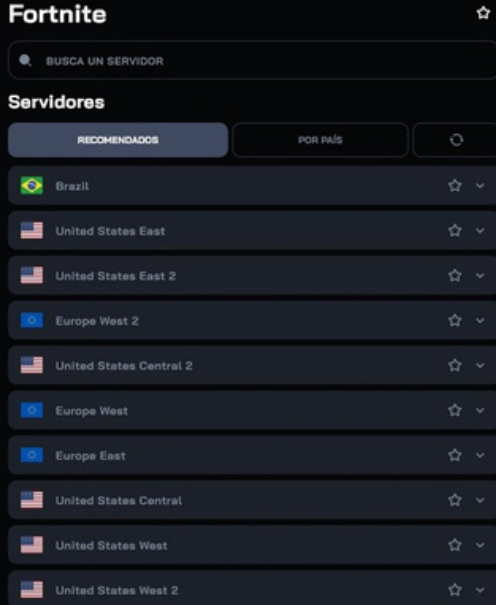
Fortnite

BUSCA UN SERVIDOR

Servidores

RECOMENDADOS

POR PAÍS

Brazil

United States East

United States East 2

Europe West 2

United States Central 2

Europe West

Europe East

United States Central

United States West

United States West 2